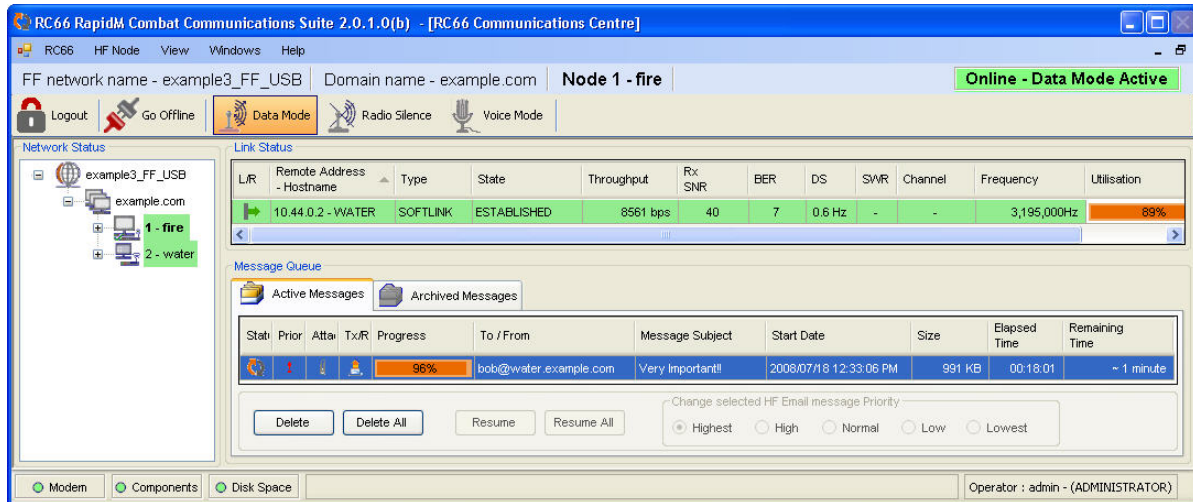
RC66 RapidM Combat Communications Suite 2.0.1.0(b) - [RC66 Communications Centre]

RC66 HF Node View Windows Help

FF network name - example3_FF_USB | Domain name - example.com | Node 1 - fire | Online - Data Mode Active

Logout | Go Offline | Data Mode | Radio Silence | Voice Mode

Network Status

example3_FF_USB
example.com
1 - fire
2 - water

Link Status

| L/R | Remote Address - Hostname | Type | State | Throughput | Rx SNR | BER | DS | SWR | Channel | Frequency | Utilisation |
|---|---|---|---|---|---|---|---|---|---|---|---|
| | 10.44.0.2 - WATER | SOFTLINK | ESTABLISHED | 8561 bps | 40 | 7 | 0.6 Hz | - | - | 3,195,000Hz | 89% |

Message Queue

Active Messages | Archived Messages

| Stat | Prior | Atta | Tx/R | Progress | To / From | Message Subject | Start Date | Size | Elapsed Time | Remaining Time |
|---|---|---|---|---|---|---|---|---|---|---|
| | ! | | | 96% | bob@water.example.com | Very Important!! | 2008/07/18 12:33:06 PM | 991 KB | 00:18:01 | ~ 1 minute |

Delete | Delete All | Resume | Resume All

Change selected HF Email message Priority
Highest | High | Normal | Low | Lowest

Modem | Components | Disk Space | Operator : admin - (ADMINISTRATOR)